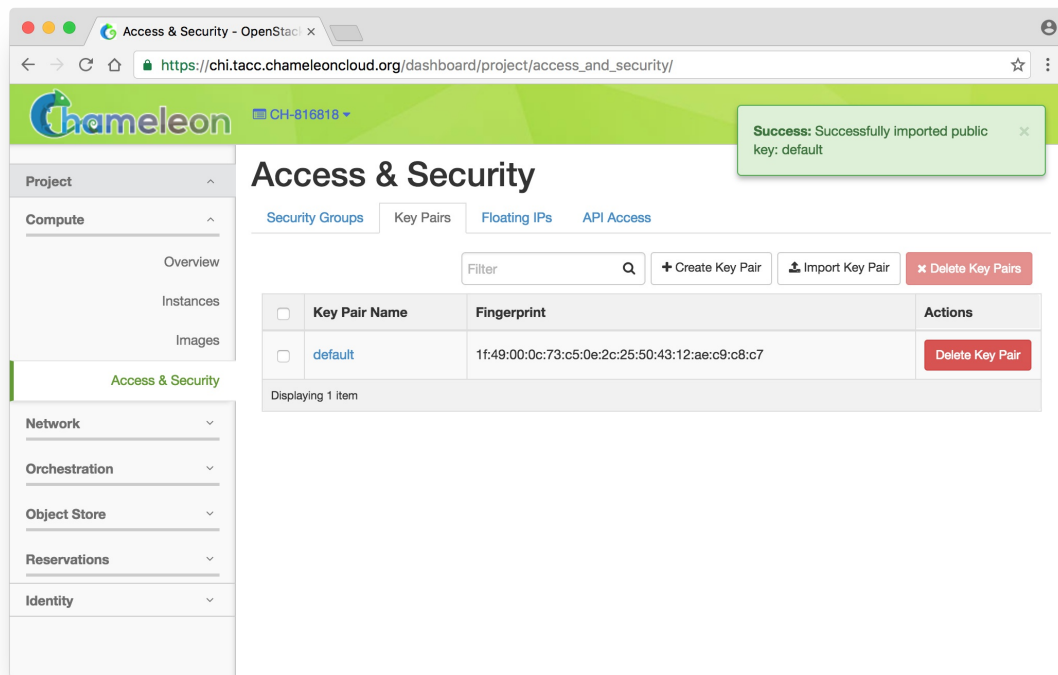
Access & Security - OpenStac ×

https://chi.tacc.chameleoncloud.org/dashboard/project/access_and_security/

Chameleon

CH-816818

Success: Successfully imported public key: default ×

Project

Compute

Overview

Instances

Images

Access & Security

Network

Orchestration

Object Store

Reservations

Identity

Access & Security

Security Groups | Key Pairs | Floating IPs | API Access

Filter

+ Create Key Pair | Import Key Pair | × Delete Key Pairs

| | Key Pair Name | Fingerprint | Actions |
|---|---|---|---|
| | default | 1f:49:00:0c:73:c5:0e:2c:25:50:43:12:ae:c9:c8:c7 | Delete Key Pair |

Displaying 1 item